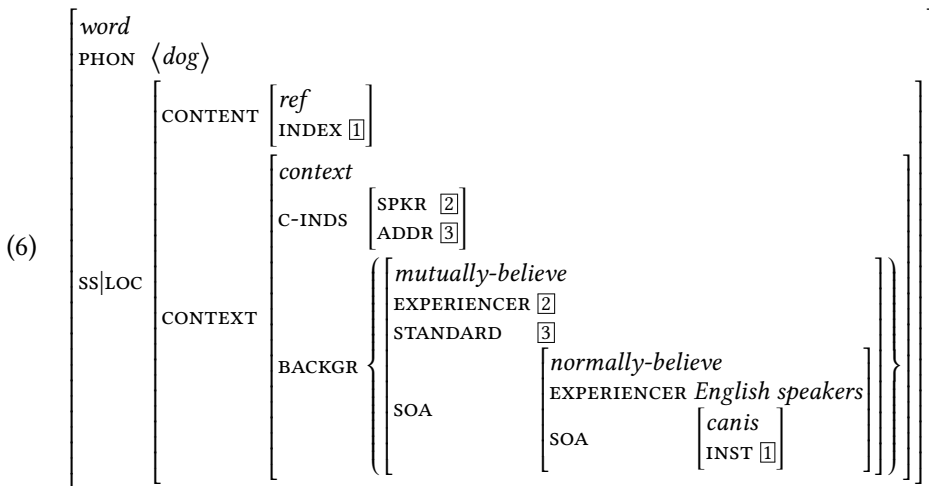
(6)

word
PHON ⟨dog⟩
SS|LOC
CONTENT
ref
INDEX [1]
CONTEXT
context
C-INDS
SPKR [2]
ADDR [3]
BACKGR {
mutually-believe
EXPERIENCER [2]
STANDARD [3]
SOA
normally-believe
EXPERIENCER English speakers
SOA
canis
INST [1]
}